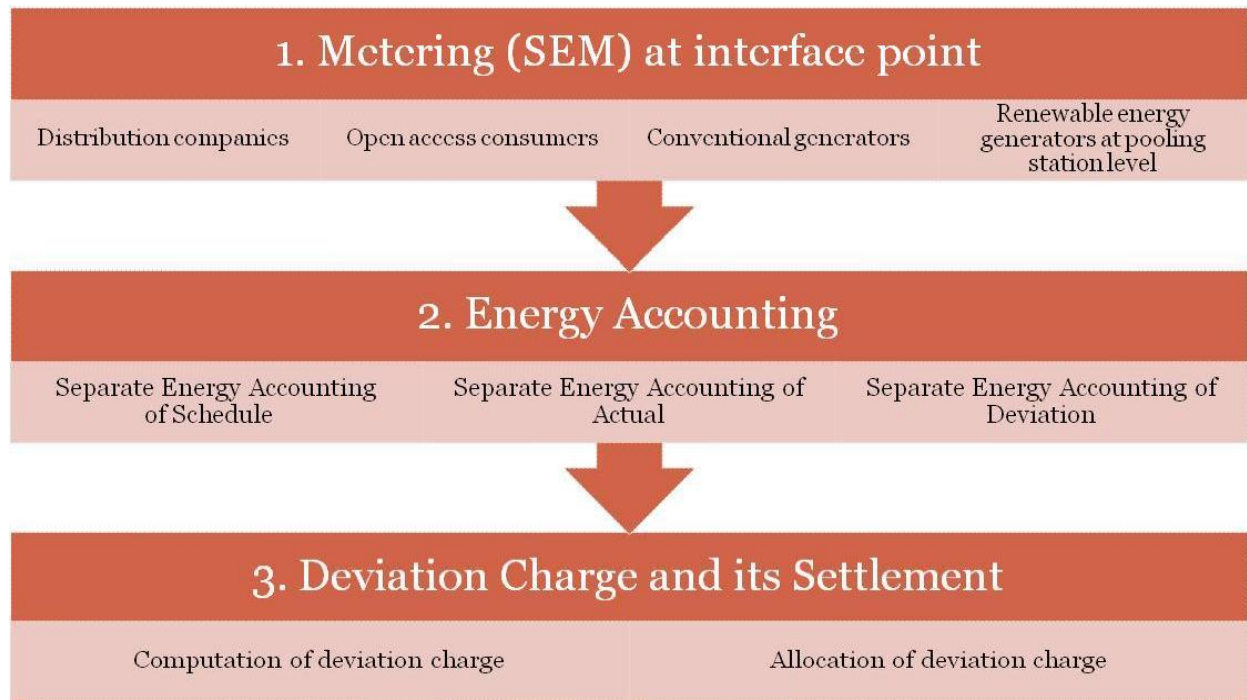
1. Metering (SEM) at interface point

Distribution companies

Open access consumers

Conventional generators

Renewable energy generators at pooling station level

2. Energy Accounting

Separate Energy Accounting of Schedule

Separate Energy Accounting of Actual

Separate Energy Accounting of Deviation

3. Deviation Charge and its Settlement

Computation of deviation charge

Allocation of deviation charge